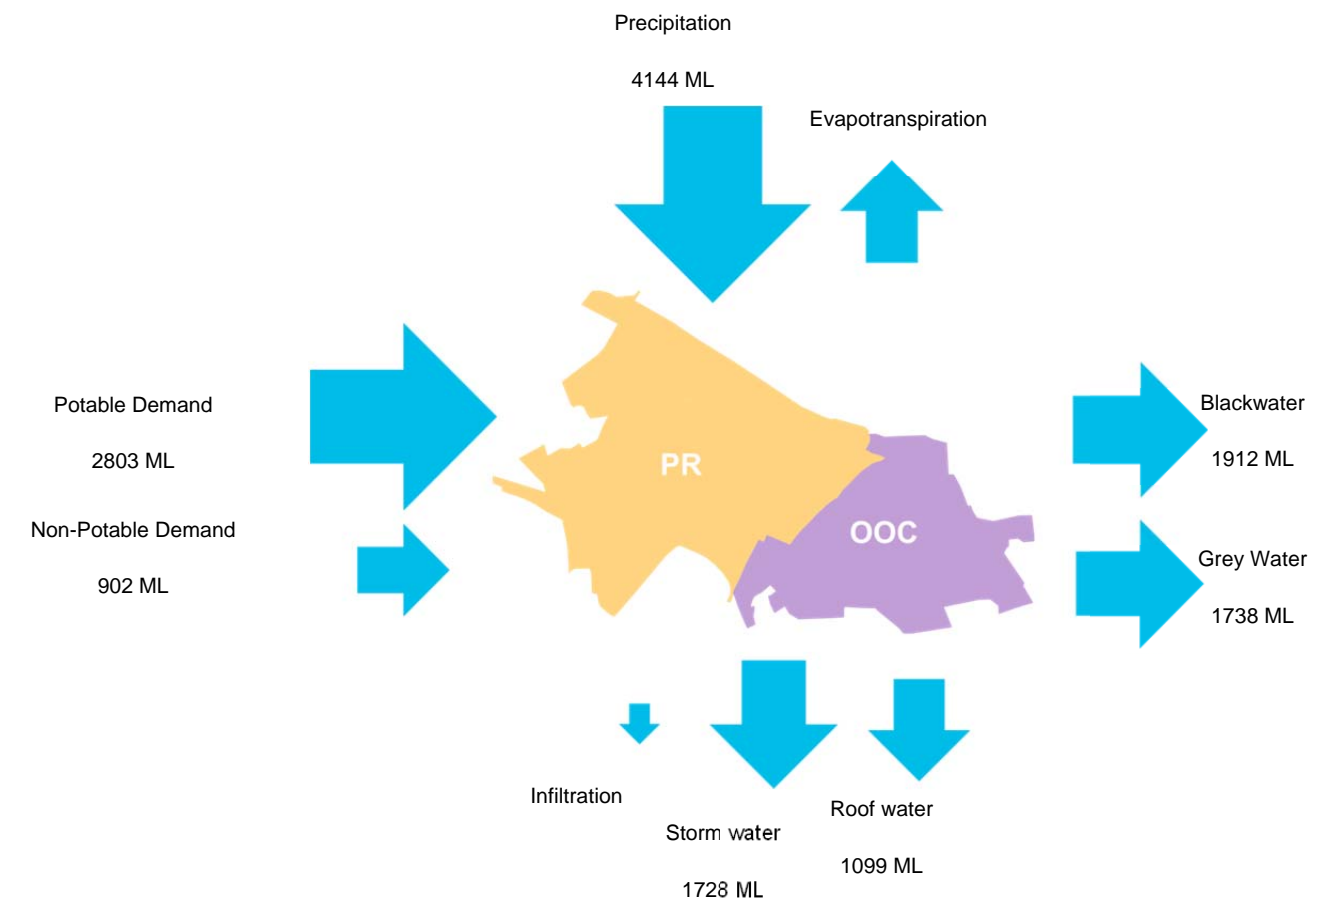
Precipitation

4144 ML

Evapotranspiration

Potable Demand

2803 ML

Non-Potable Demand

902 ML

PR

OOC

Blackwater

1912 ML

Grey Water

1738 ML

Infiltration

Storm water

1728 ML

Roof water

1099 ML